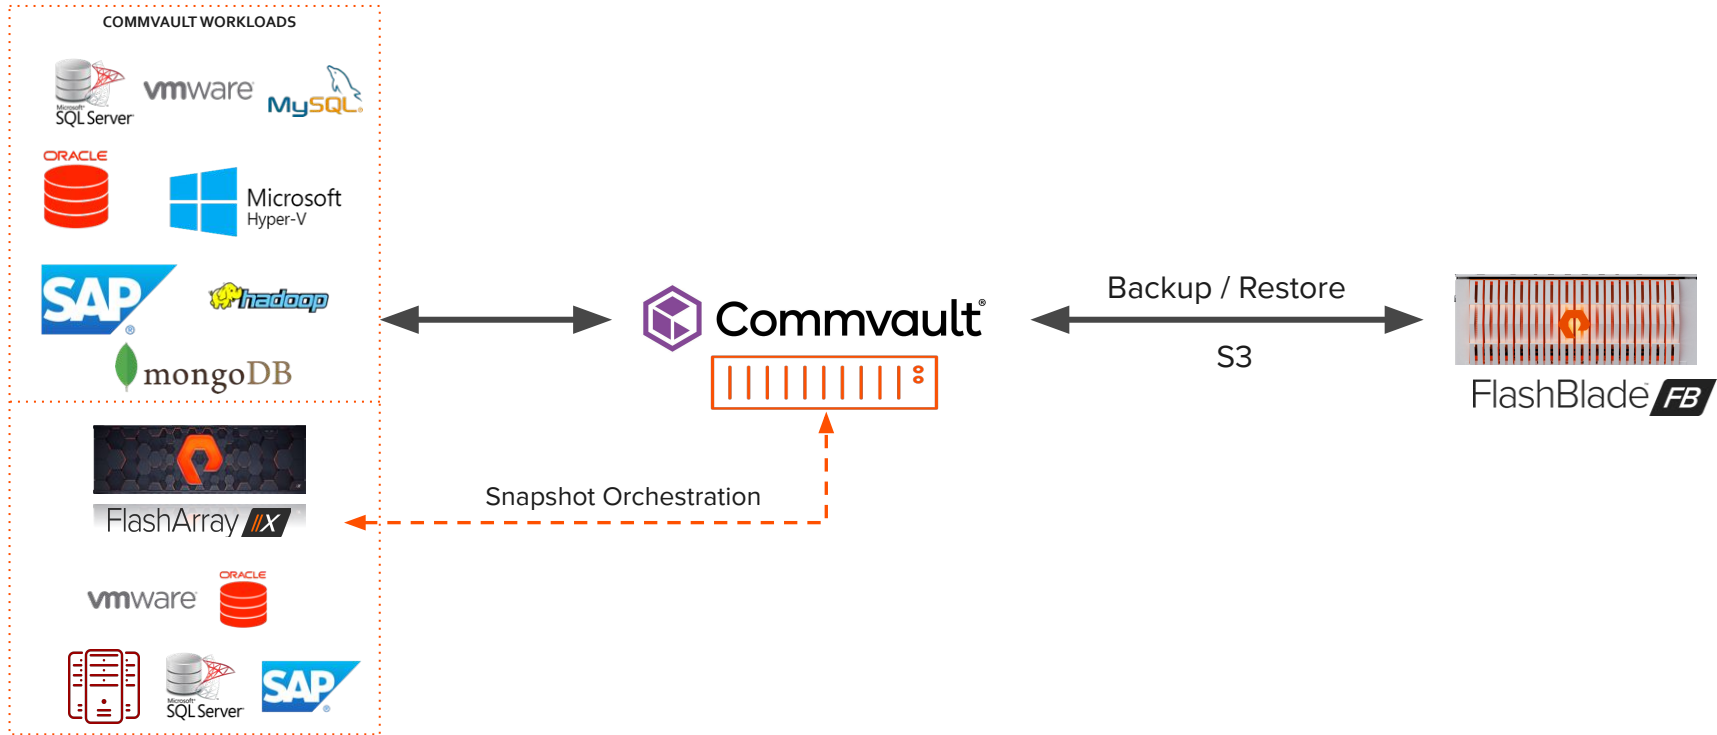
COMMVAULT WORKLOADS

Microsoft SQL Server

vmware

MySQL

ORACLE

Microsoft Hyper-V

SAP

hadoop

mongoDB

FlashArray //X

vmware

ORACLE

Microsoft SQL Server

SAP

Commvault®

Snapshot Orchestration

Backup / Restore

S3

FlashBlade FB